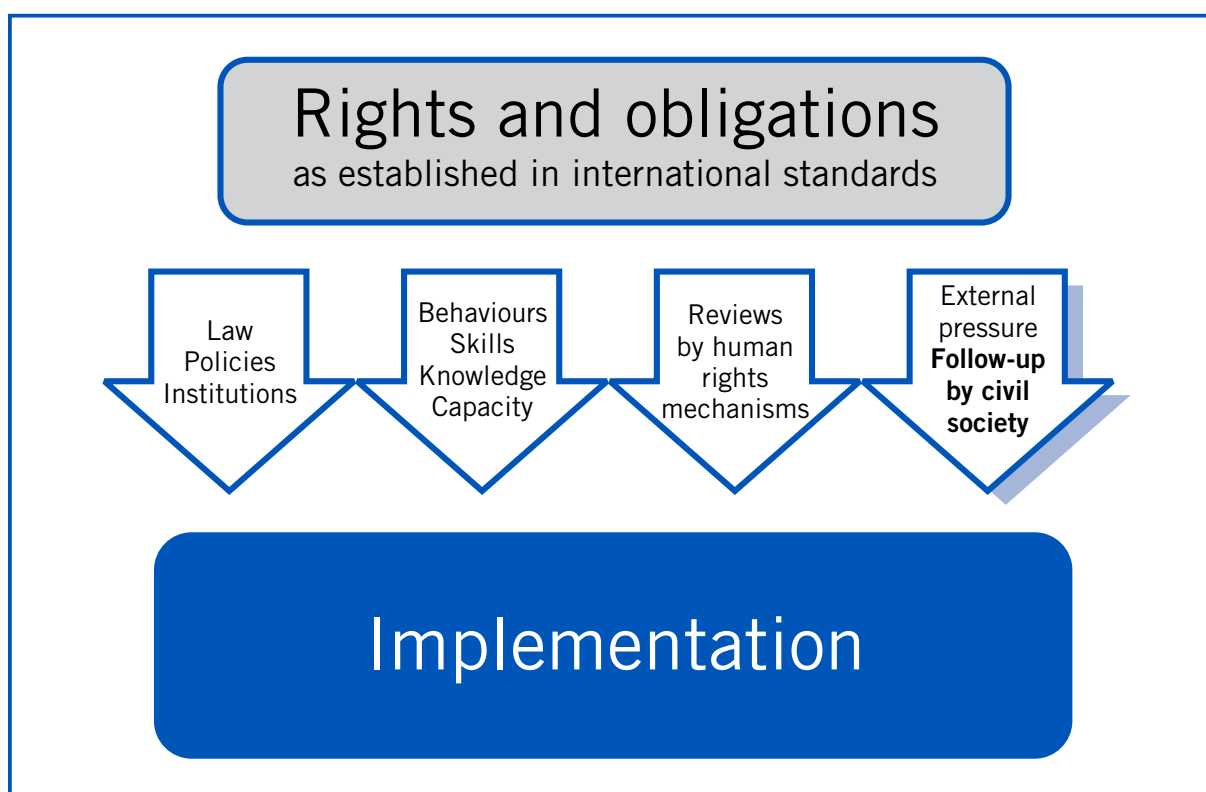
Rights and obligations
as established in international standards

Law
Policies
Institutions

Behaviours
Skills
Knowledge
Capacity

Reviews
by human
rights
mechanisms

External
pressure
Follow-up
by civil
society

Implementation